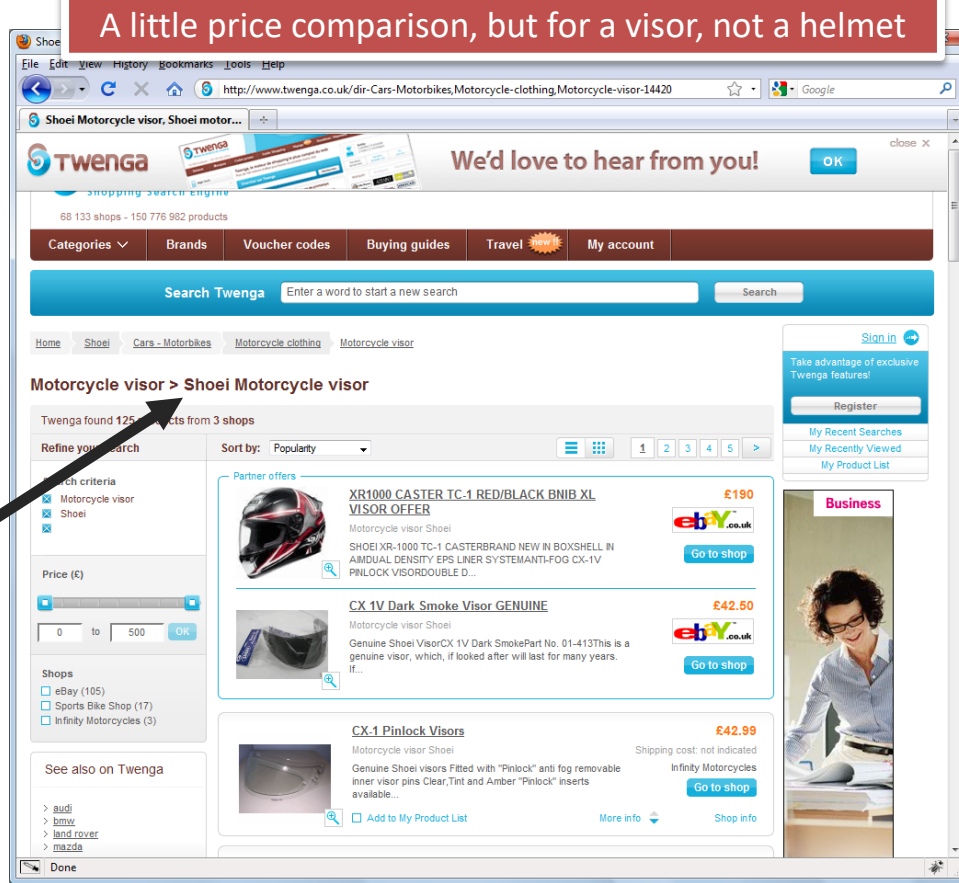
A little price comparison, but for a visor, not a helmet

Shoe

File Edit View History Bookmarks Tools Help

http://www.twenga.co.uk/dir-Cars-Motorbikes,Motorcycle-clothing,Motorcycle-visor-14420

Google

Shoei Motorcycle visor, Shoei motor...

TWENGA

We'd love to hear from you!

OK

close

Shopping search engine

68 133 shops - 150 776 982 products

Categories Brands Voucher codes Buying guides Travel new!! My account

Search Twenga

Enter a word to start a new search

Search

Home Shoei Cars - Motorbikes Motorcycle clothing Motorcycle visor

Sign in

Take advantage of exclusive Twenga features!

Register

My Recent Searches
My Recently Viewed
My Product List

Motorcycle visor > Shoei Motorcycle visor

Twenga found 125 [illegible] from 3 shops

Refine you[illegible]arch

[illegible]rch criteria
Motorcycle visor
Shoei

Sort by: Popularity

1 2 3 4 5 >

Partner offers

XR1000 CASTER TC-1 RED/BLACK BNIB XL VISOR OFFER
Motorcycle visor Shoei
SHOEI XR-1000 TC-1 CASTERBRAND NEW IN BOXSHELL IN AIMDUAL DENSITY EPS LINER SYSTEMANTI-FOG CX-1V PINLOCK VISORDOUBLE D...
£190
ebay.co.uk
Go to shop

CX 1V Dark Smoke Visor GENUINE
Motorcycle visor Shoei
Genuine Shoei VisorCX 1V Dark SmokePart No. 01-413This is a genuine visor, which, if looked after will last for many years. If...
£42.50
ebay.co.uk
Go to shop

Price (£)
0 to 500 OK

Shops
eBay (105)
Sports Bike Shop (17)
Infinity Motorcycles (3)

CX-1 Pinlock Visors
Motorcycle visor Shoei
Genuine Shoei visors Fitted with "Pinlock" anti fog removable inner visor pins Clear,Tint and Amber "Pinlock" inserts available...
£42.99
Shipping cost: not indicated
Infinity Motorcycles
Go to shop
Add to My Product List
More info
Shop info

See also on Twenga
audi
bmw
land rover
mazda

Business

Done